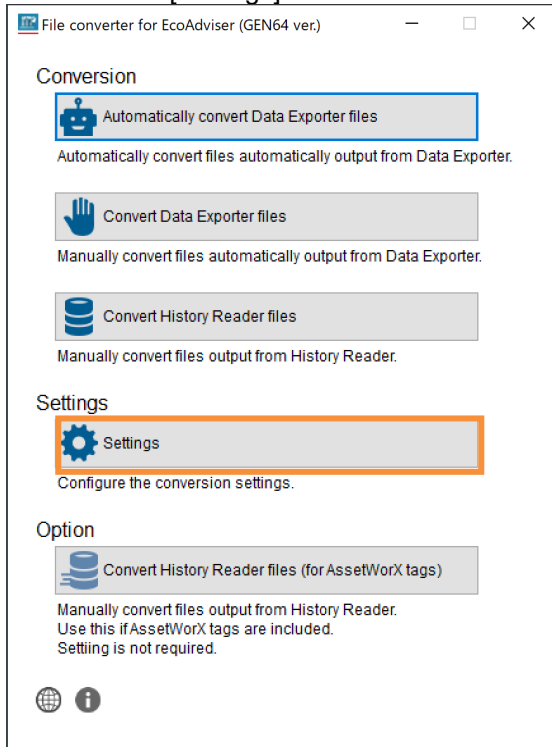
File converter for EcoAdviser (GEN64 ver.)

Conversion

Automatically convert Data Exporter files

Automatically convert files automatically output from Data Exporter.

Convert Data Exporter files

Manually convert files automatically output from Data Exporter.

Convert History Reader files

Manually convert files output from History Reader.

Settings

Settings

Configure the conversion settings.

Option

Convert History Reader files (for AssetWorX tags)

Manually convert files output from History Reader.
Use this if AssetWorX tags are included.
Settiing is not required.